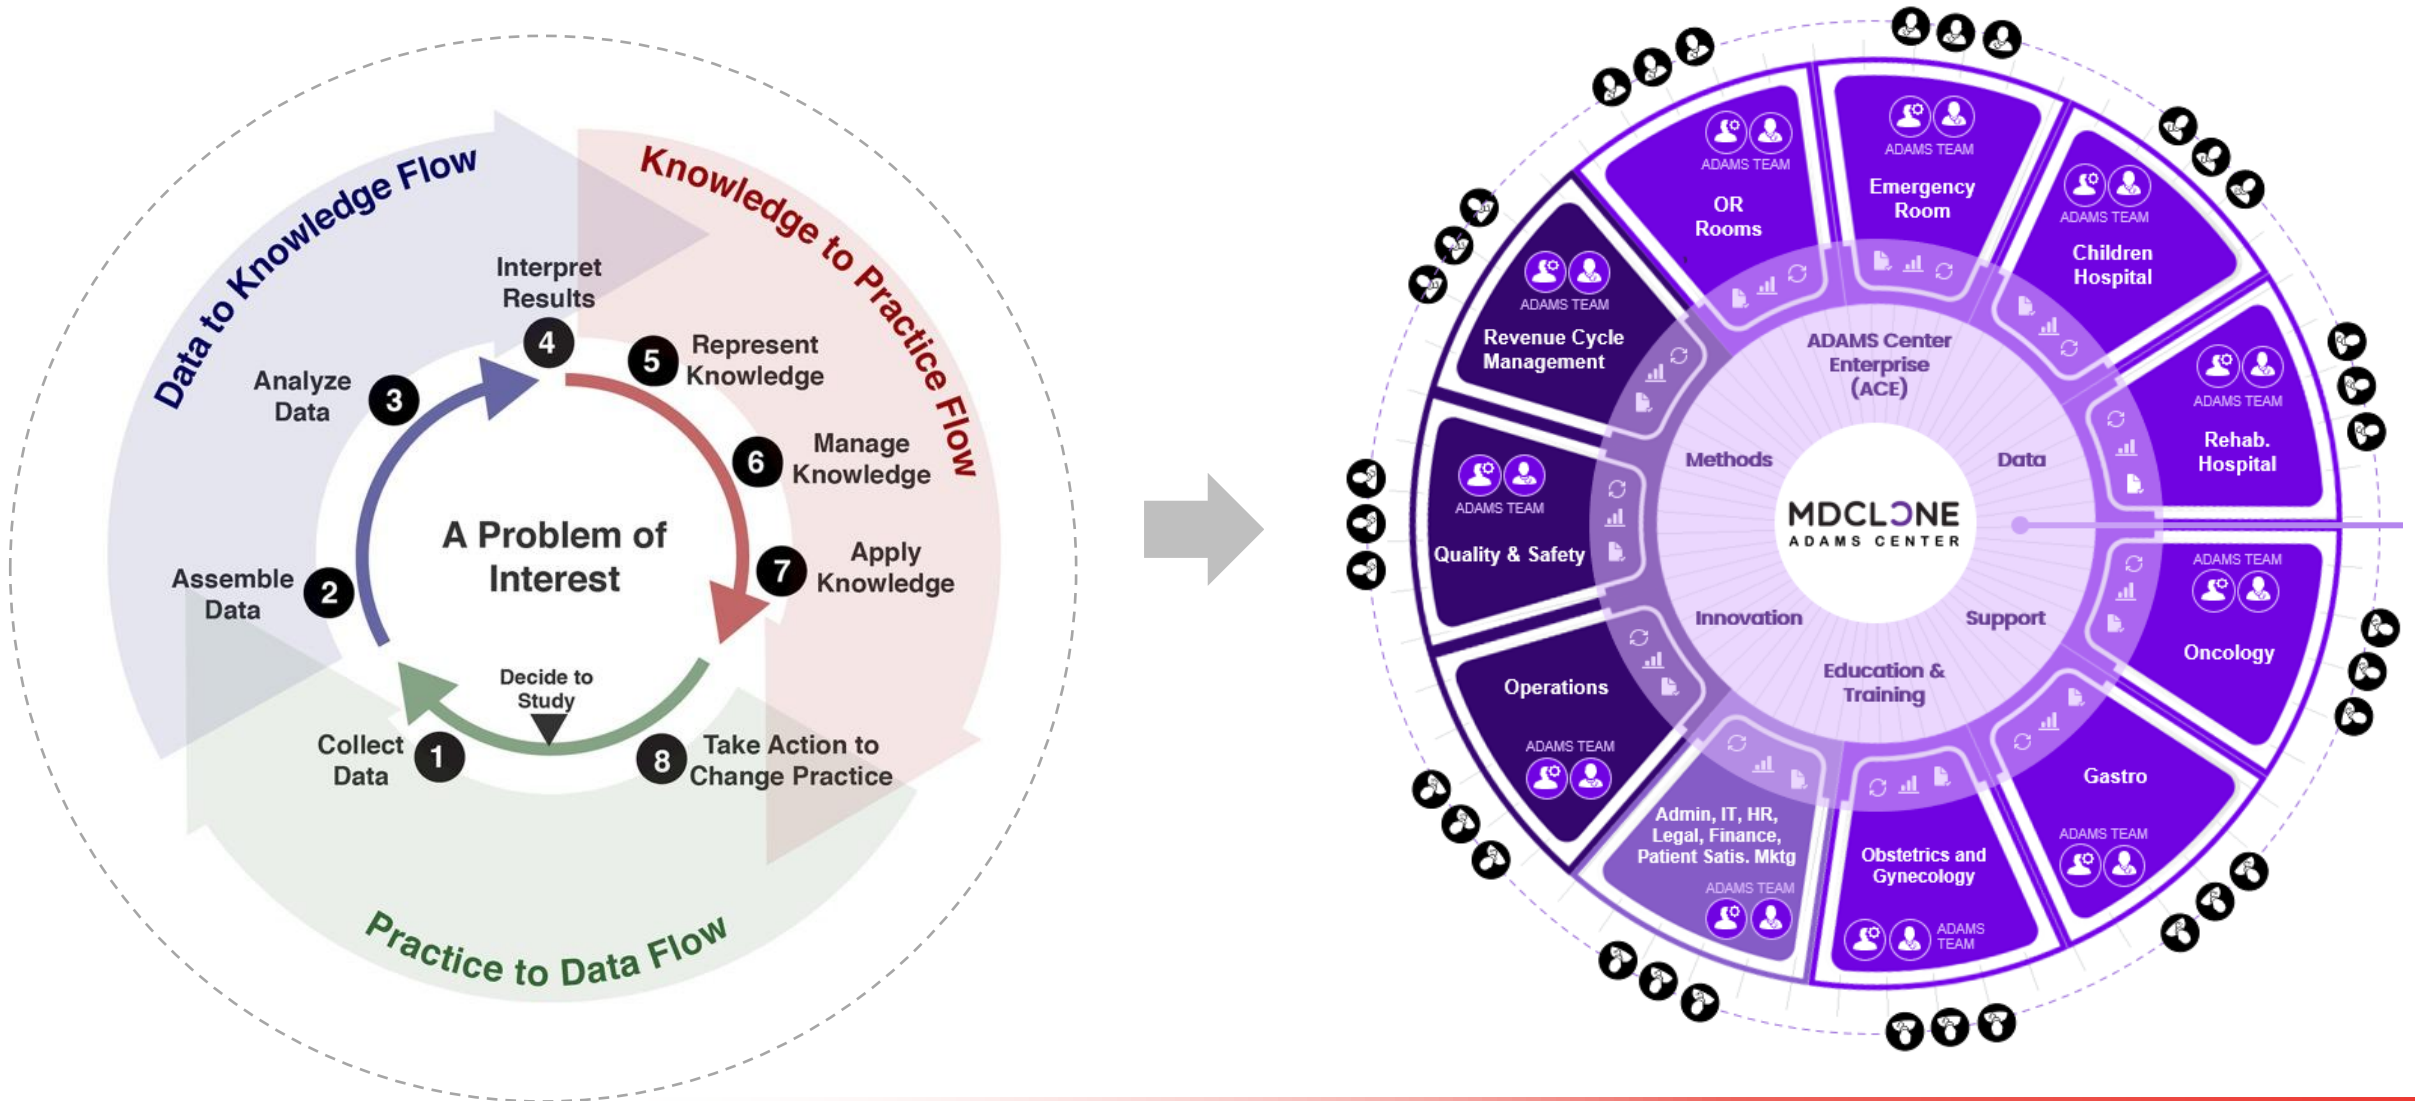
Data to Knowledge Flow

Knowledge to Practice Flow

Practice to Data Flow

A Problem of Interest

1 Collect Data

2 Assemble Data

3 Analyze Data

4 Interpret Results

5 Represent Knowledge

6 Manage Knowledge

7 Apply Knowledge

8 Take Action to Change Practice

Decide to Study

ADAMS TEAM
OR Rooms

ADAMS TEAM
Emergency Room

ADAMS TEAM
Children Hospital

ADAMS TEAM
Rehab. Hospital

ADAMS TEAM
Oncology

Gastro
ADAMS TEAM

Obstetrics and Gynecology
ADAMS TEAM

Admin, IT, HR, Legal, Finance, Patient Satis. Mktg
ADAMS TEAM

Operations
ADAMS TEAM

ADAMS TEAM
Quality & Safety

ADAMS TEAM
Revenue Cycle Management

ADAMS Center Enterprise (ACE)

Methods

Data

Innovation

Support

Education & Training

MDCLONE
ADAMS CENTER